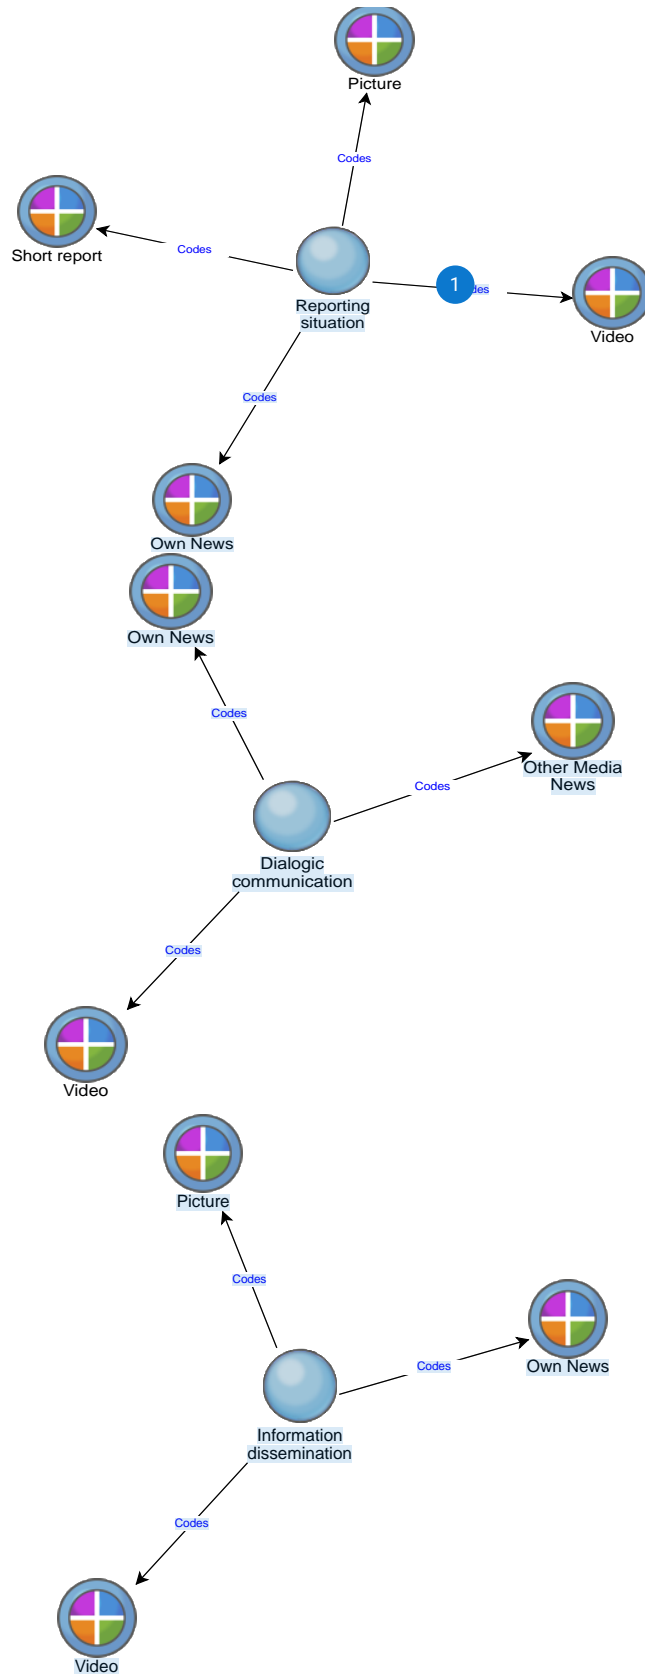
Picture

Codes

Short report

Codes

Reporting situation

1

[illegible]des

Video

Codes

Own News

Own News

Codes

Other Media News

Codes

Dialogic communication

Codes

Video

Picture

Codes

Own News

Codes

Information dissemination

Codes

Video